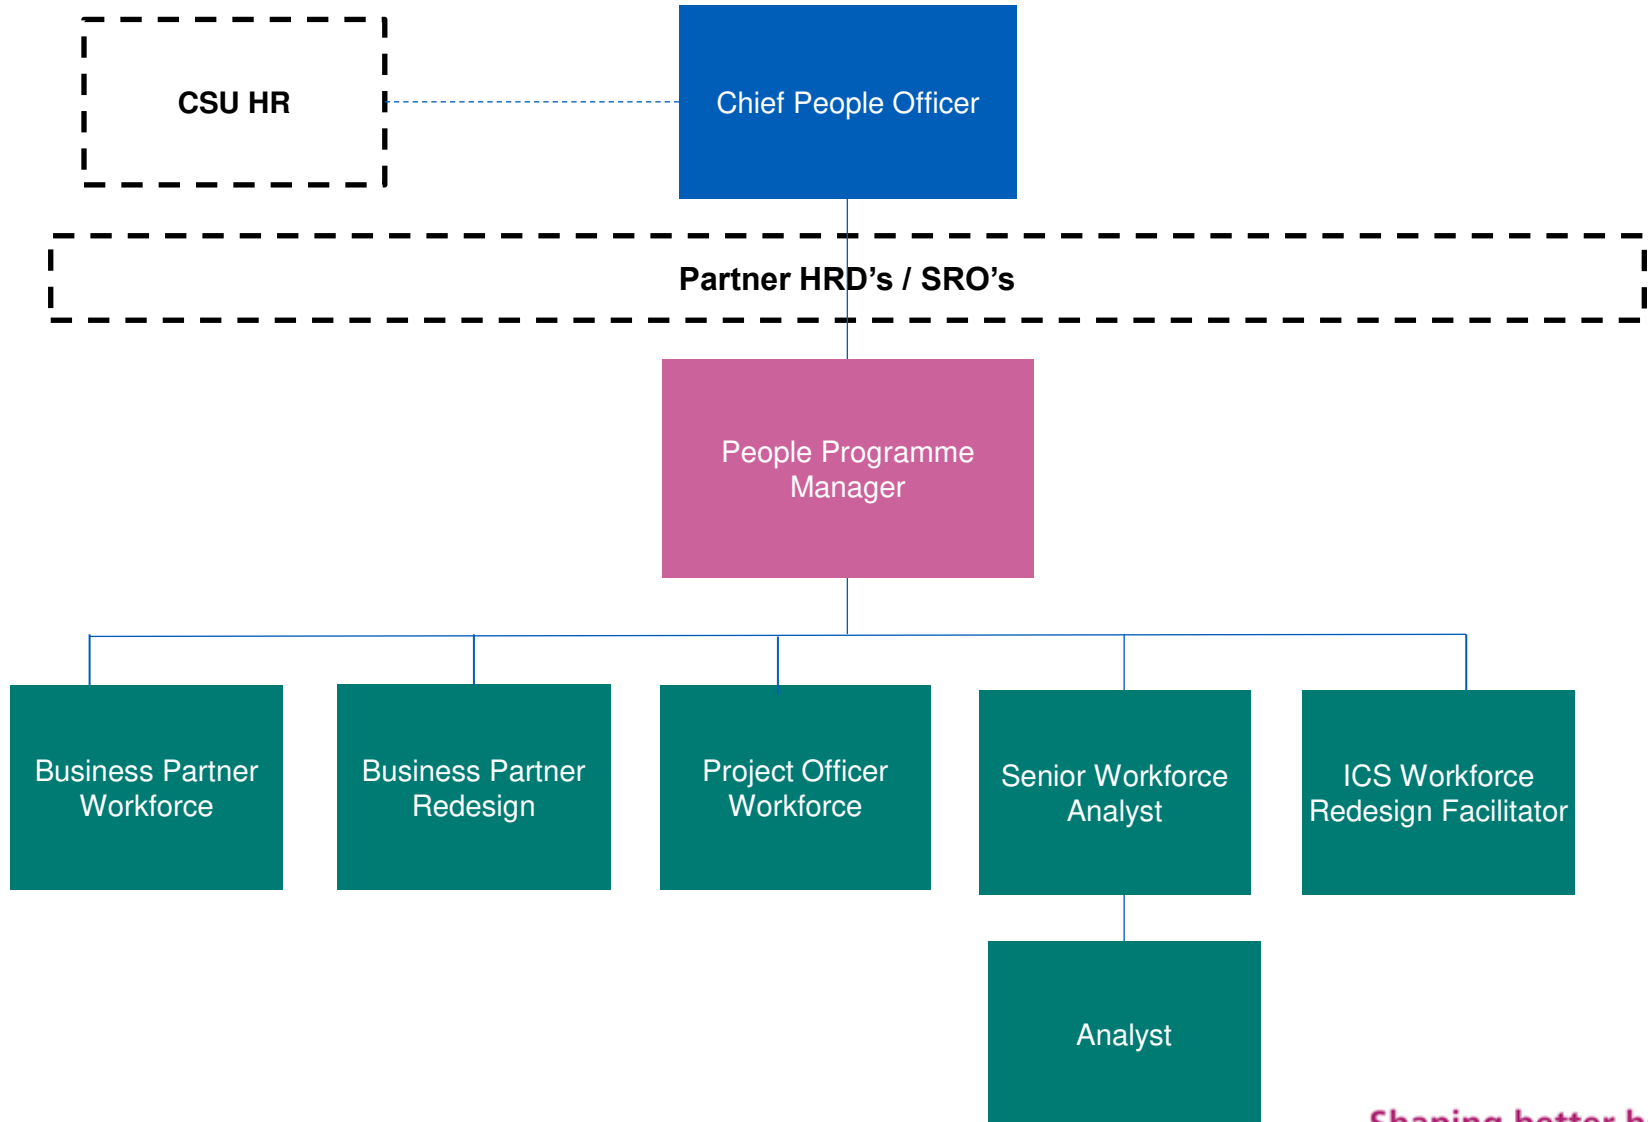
CSU HR

Chief People Officer

Partner HRD's / SRO's

People Programme Manager

Business Partner Workforce

Business Partner Redesign

Project Officer Workforce

Senior Workforce Analyst

ICS Workforce Redesign Facilitator

Analyst

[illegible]